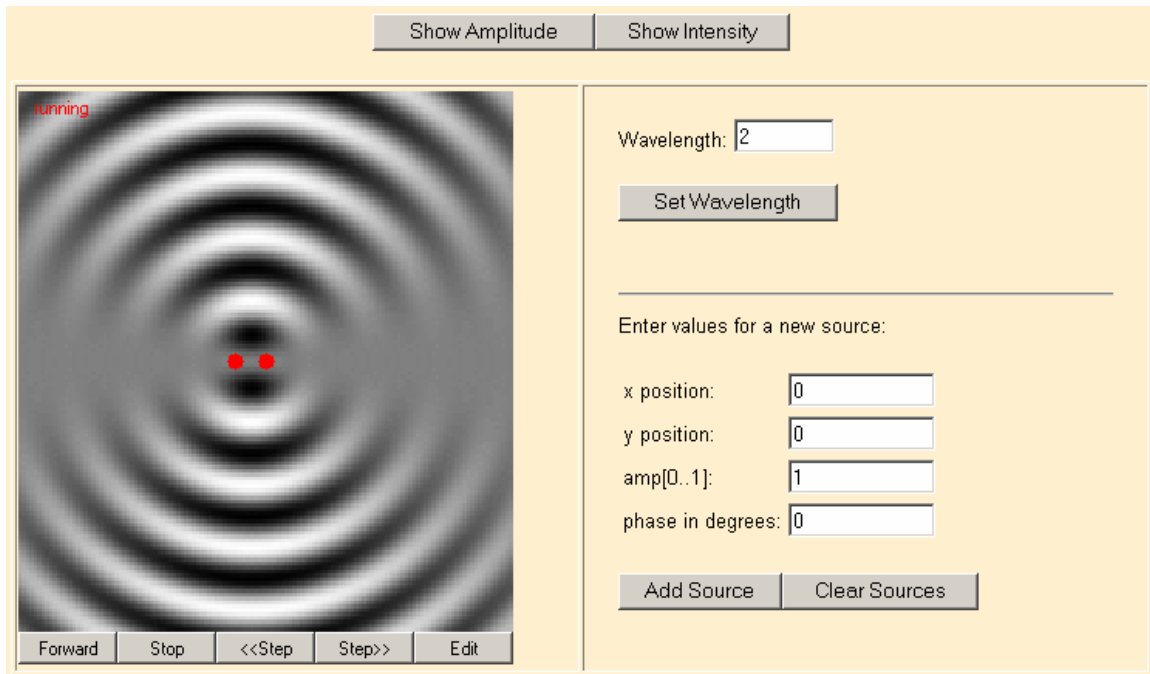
Show Amplitude Show Intensity

running

Forward Stop <<Step Step>> Edit

Wavelength: 2

Set Wavelength

Enter values for a new source:

x position: 0
y position: 0
amp[0..1]: 1
phase in degrees: 0

Add Source Clear Sources